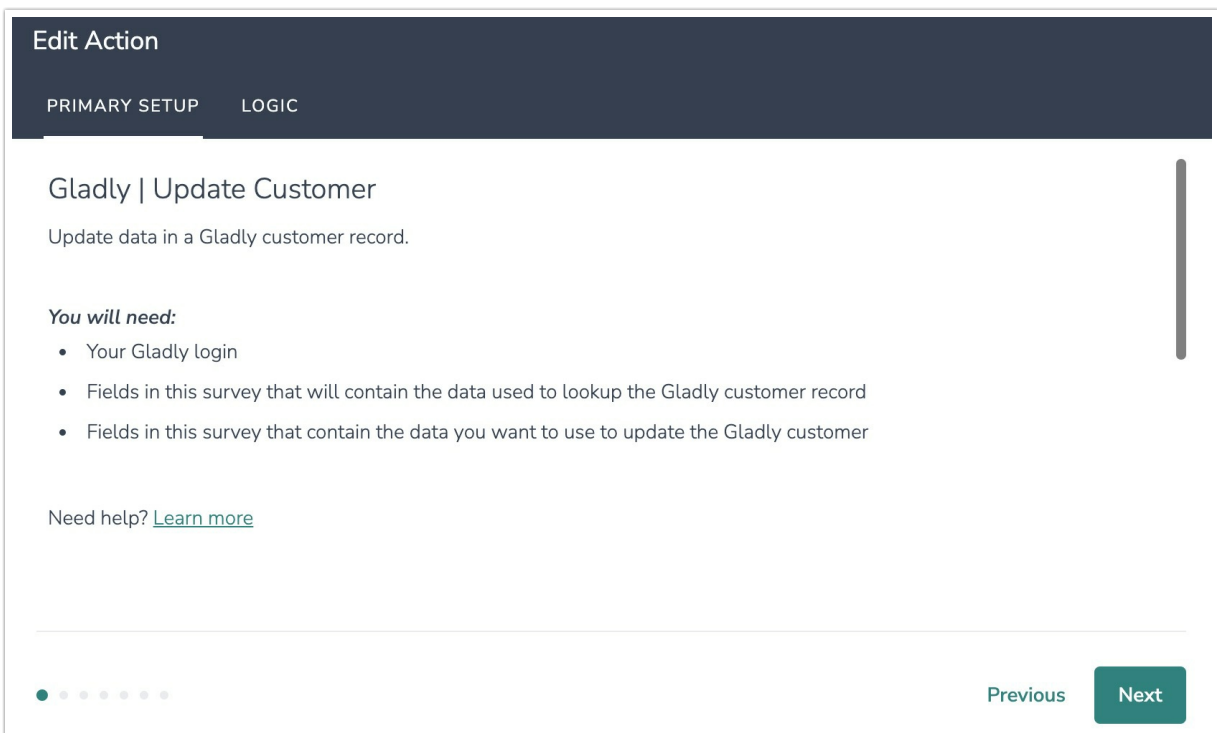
Edit Action

PRIMARY SETUP LOGIC

Gladly | Update Customer

Update data in a Gladly customer record.

*You will need:*

- Your Gladly login
- Fields in this survey that will contain the data used to lookup the Gladly customer record
- Fields in this survey that contain the data you want to use to update the Gladly customer

Need help? Learn more

Previous Next